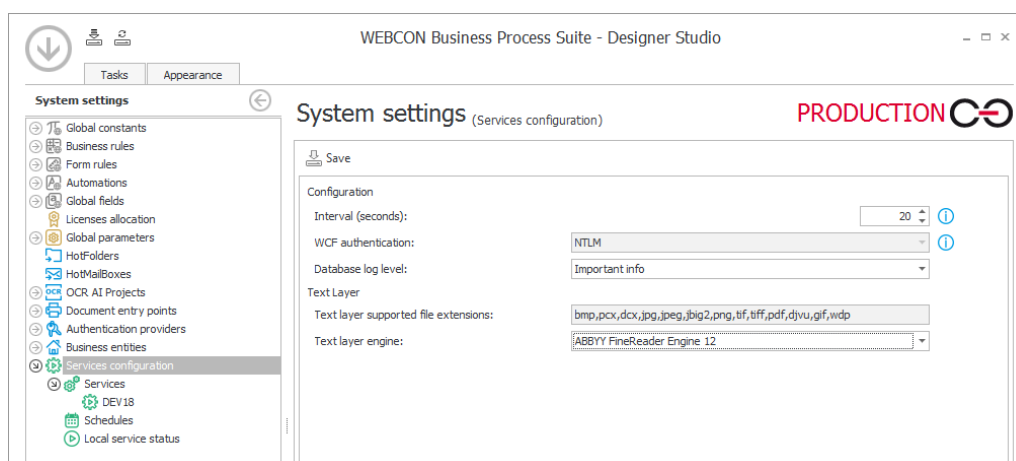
WEBCON Business Process Suite - Designer Studio

Tasks
Appearance

System settings

Global constants
Business rules
Form rules
Automations
Global fields
Licenses allocation
Global parameters
HotFolders
HotMailBoxes
OCR AI Projects
Document entry points
Authentication providers
Business entities
Services configuration
Services
DEV18
Schedules
Local service status

System settings (Services configuration)

PRODUCTION

Save

Configuration
Interval (seconds): 20
WCF authentication: NTLM
Database log level: Important info
Text Layer
Text layer supported file extensions: bmp,pcx,dcx,jpg,jpeg,jbig2,png,tif,tiff,pdf,djvu,gif,wdp
Text layer engine: ABBYY FineReader Engine 12